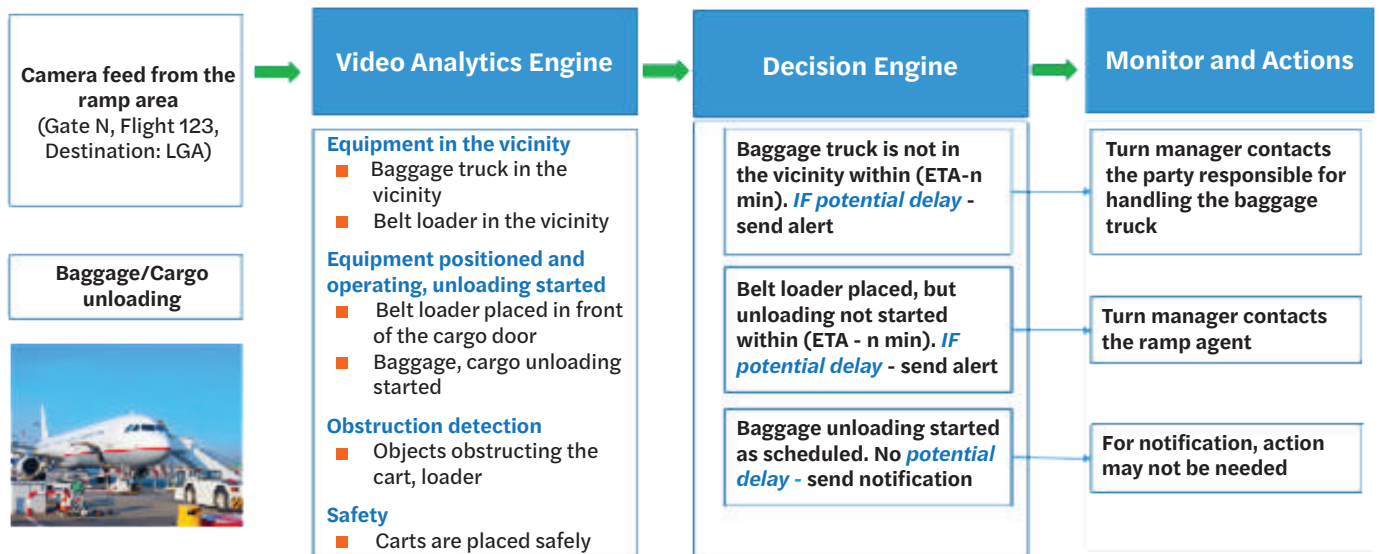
Camera feed from the ramp area (Gate N, Flight 123, Destination: LGA)

Baggage/Cargo unloading

Video Analytics Engine

Equipment in the vicinity
- Baggage truck in the vicinity
- Belt loader in the vicinity

Equipment positioned and operating, unloading started
- Belt loader placed in front of the cargo door
- Baggage, cargo unloading started

Obstruction detection
- Objects obstructing the cart, loader

Safety
- Carts are placed safely

Decision Engine

Baggage truck is not in the vicinity within (ETA-n min). IF potential delay - send alert

Belt loader placed, but unloading not started within (ETA - n min). IF potential delay - send alert

Baggage unloading started as scheduled. No potential delay - send notification

Monitor and Actions

Turn manager contacts the party responsible for handling the baggage truck

Turn manager contacts the ramp agent

For notification, action may not be needed